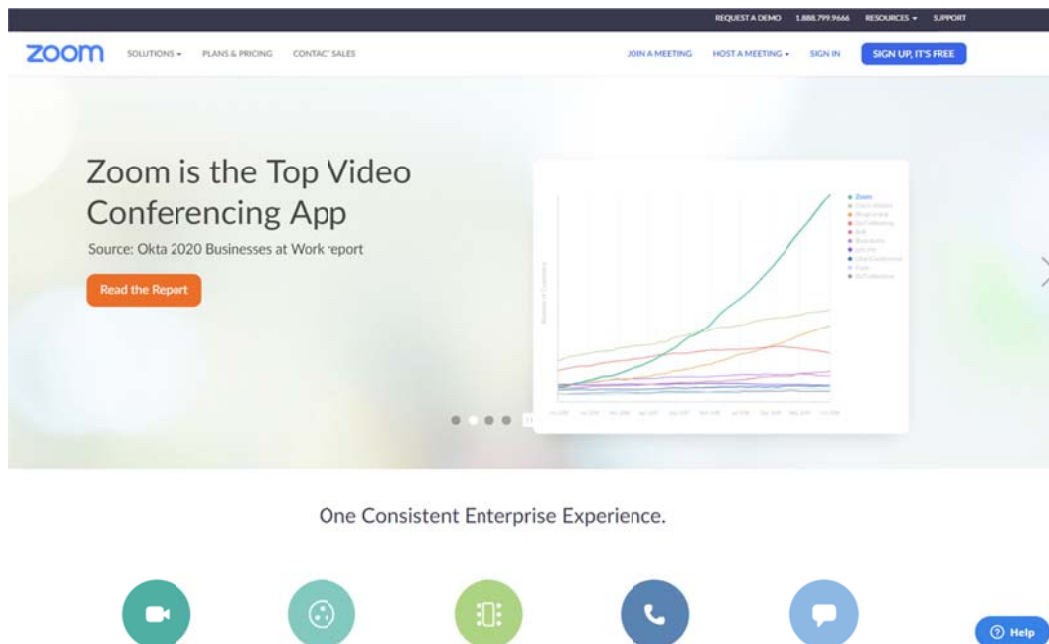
REQUEST A DEMO 1.888.799.9666 RESOURCES ▾ SUPPORT

zoom SOLUTIONS ▾ PLANS & PRICING CONTAC SALES JOIN A MEETING HOST A MEETING ▾ SIGN IN SIGN UP, IT'S FREE

Zoom is the Top Video Conferencing App

Source: Okta 2020 Businesses at Work report

Read the Report

Zoom
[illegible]
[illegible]
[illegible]
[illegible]
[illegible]
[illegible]
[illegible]
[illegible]
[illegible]

One Consistent Enterprise Experience.

Help